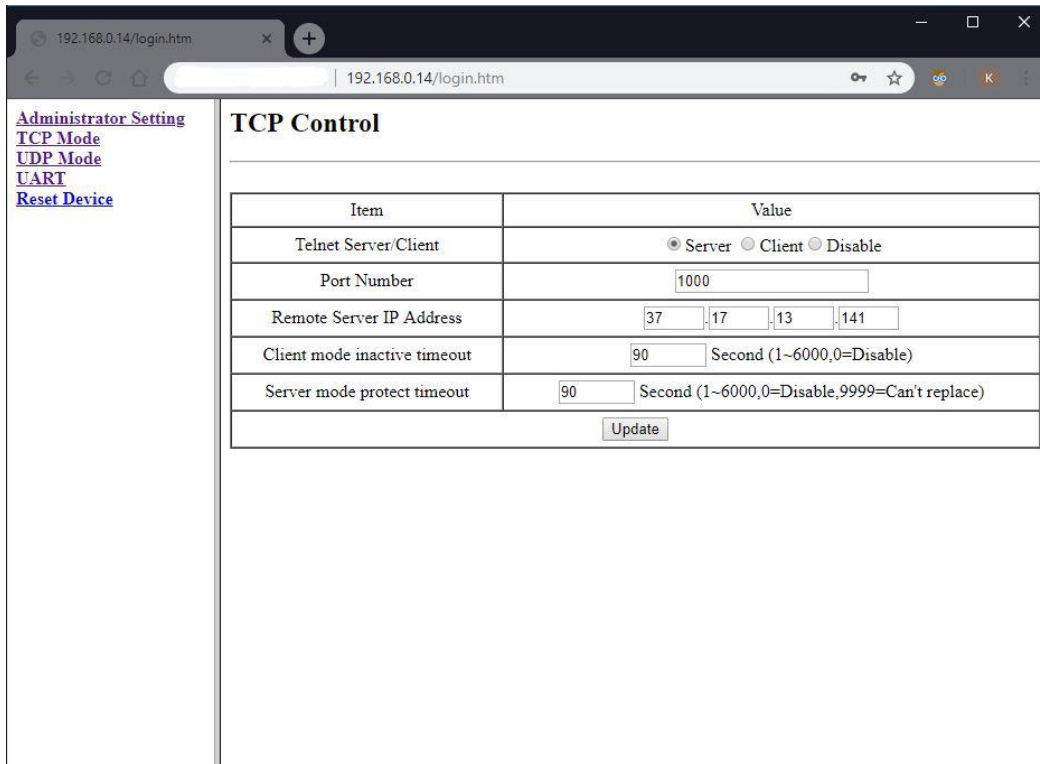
192.168.0.14/login.htm

192.168.0.14/login.htm

K

Administrator Setting
TCP Mode
UDP Mode
UART
Reset Device

TCP Control

| Item | Value |
|---|---|
| Telnet Server/Client | Server Client Disable |
| Port Number | 1000 |
| Remote Server IP Address | 37 . 17 . 13 . 141 |
| Client mode inactive timeout | 90 Second (1~6000,0=Disable) |
| Server mode protect timeout | 90 Second (1~6000,0=Disable,9999=Can't replace) |
| Update | |